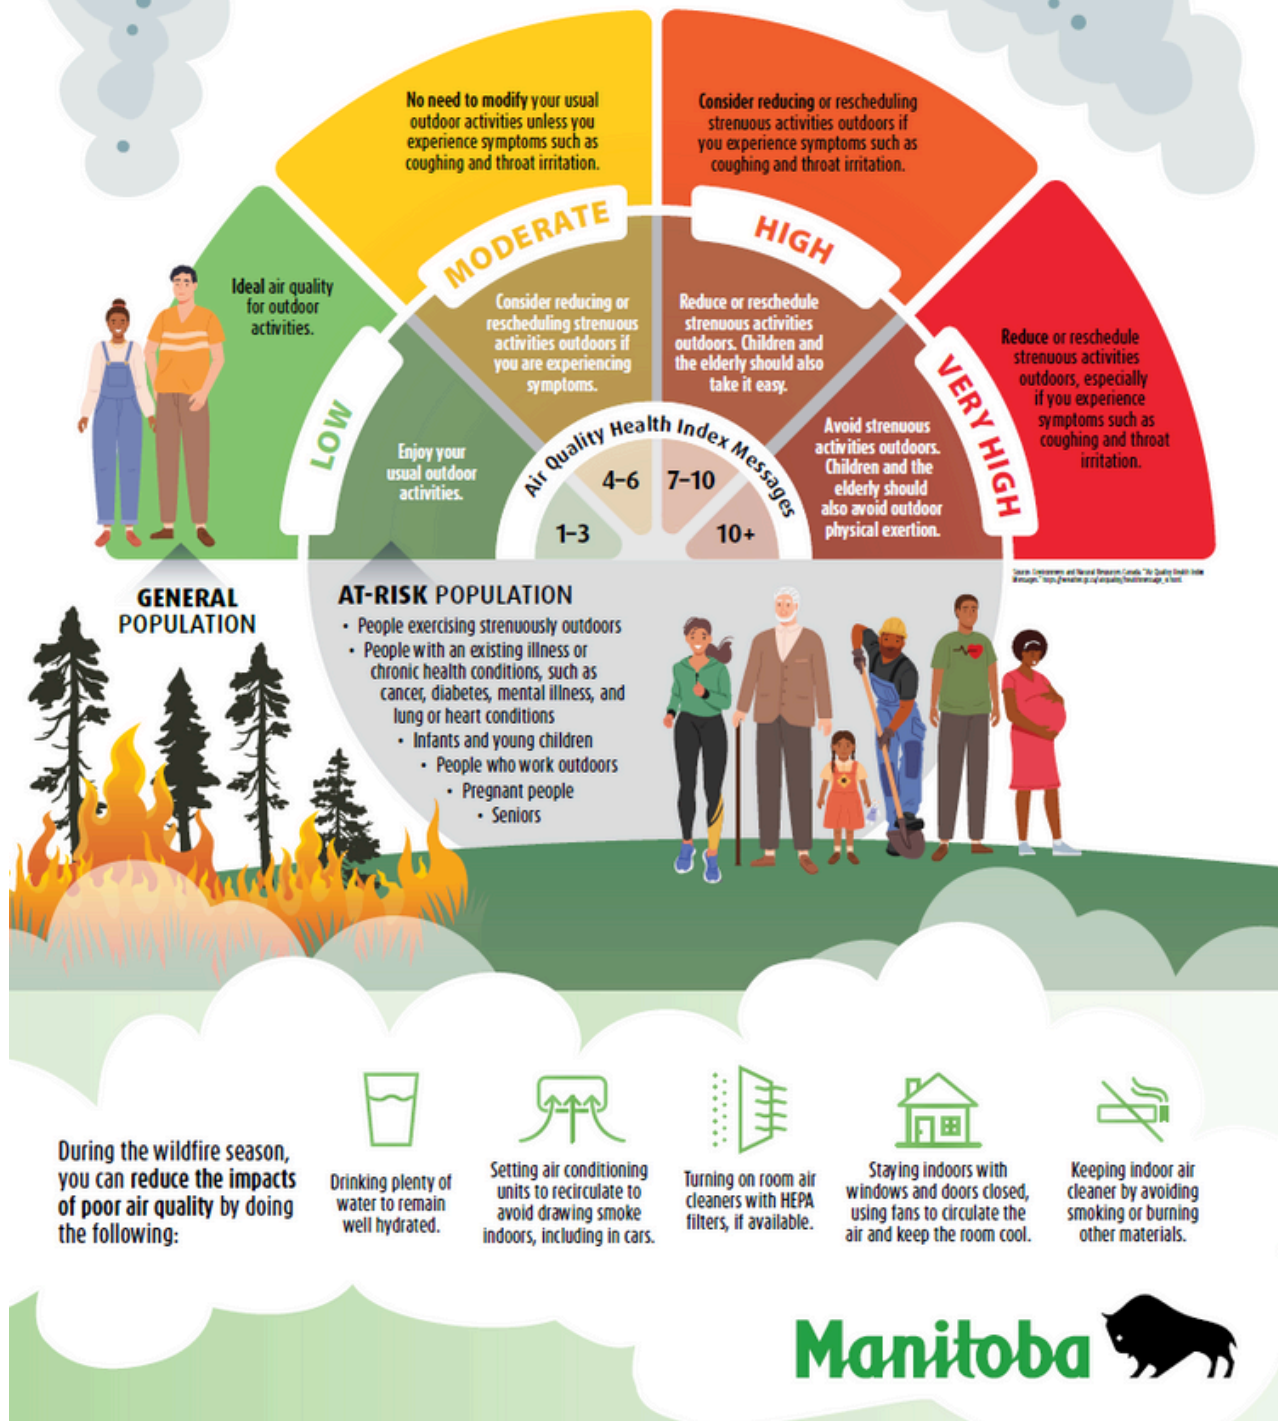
No need to modify your usual outdoor activities unless you experience symptoms such as coughing and throat irritation.

Consider reducing or rescheduling strenuous activities outdoors if you experience symptoms such as coughing and throat irritation.

MODERATE

HIGH

Ideal air quality for outdoor activities.

Consider reducing or rescheduling strenuous activities outdoors if you are experiencing symptoms.

Reduce or reschedule strenuous activities outdoors. Children and the elderly should also take it easy.

Reduce or reschedule strenuous activities outdoors, especially if you experience symptoms such as coughing and throat irritation.

LOW

VERY HIGH

Enjoy your usual outdoor activities.

Avoid strenuous activities outdoors. Children and the elderly should also avoid outdoor physical exertion.

Air Quality Health Index Messages

1-3

4-6

7-10

10+

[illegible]

GENERAL POPULATION

AT-RISK POPULATION
• People exercising strenuously outdoors
• People with an existing illness or chronic health conditions, such as cancer, diabetes, mental illness, and lung or heart conditions
• Infants and young children
• People who work outdoors
• Pregnant people
• Seniors

During the wildfire season, you can reduce the impacts of poor air quality by doing the following:

Drinking plenty of water to remain well hydrated.

Setting air conditioning units to recirculate to avoid drawing smoke indoors, including in cars.

Turning on room air cleaners with HEPA filters, if available.

Staying indoors with windows and doors closed, using fans to circulate the air and keep the room cool.

Keeping indoor air cleaner by avoiding smoking or burning other materials.

Manitoba